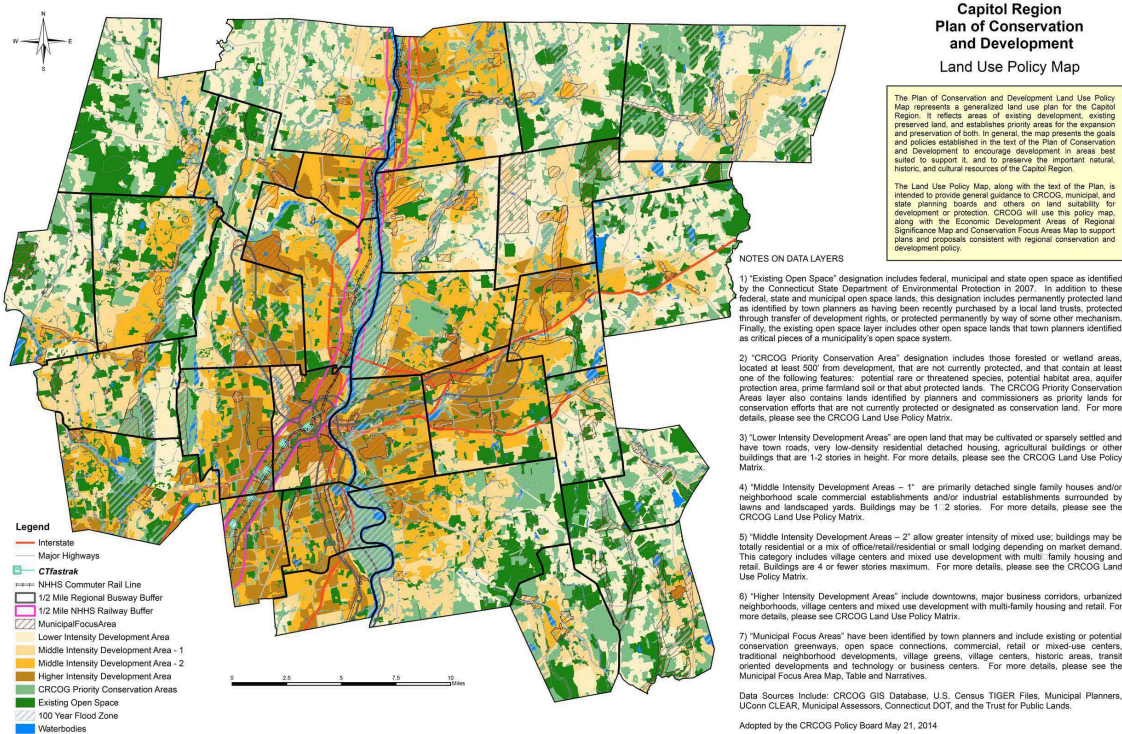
N
W E
S

Capitol Region
Plan of Conservation
and Development

Land Use Policy Map

The Plan of Conservation and Development Land Use Policy Map represents a generalized land use plan for the Capitol Region. It reflects areas of existing development, existing preserved land, and establishes priority areas for the expansion and preservation of both. In general, the map presents the goals and policies established in the text of the Plan of Conservation and Development to encourage development in areas best suited to support it, and to preserve the important natural, historic, and cultural resources of the Capitol Region.

The Land Use Policy Map, along with the text of the Plan, is intended to provide general guidance to CRCOG, municipal, and state planning boards and others on land suitability for development or protection. CRCOG will use this policy map, along with the Economic Development Areas of Regional Significance Map and Conservation Focus Areas Map to support plans and proposals consistent with regional conservation and development policy.

NOTES ON DATA LAYERS

1) "Existing Open Space" designation includes federal, municipal and state open space as identified by the Connecticut State Department of Environmental Protection in 2007. In addition to these federal, state and municipal open space lands, this designation includes permanently protected land as identified by town planners as having been recently purchased by a local land trusts, protected through transfer of development rights, or protected permanently by way of some other mechanism. Finally, the existing open space layer includes other open space lands that town planners identified as critical pieces of a municipality's open space system.

2) "CRCOG Priority Conservation Area" designation includes those forested or wetland areas, located at least 500' from development, that are not currently protected, and that contain at least one of the following features: potential rare or threatened species, potential habitat area, aquifer protection area, prime farmland soil or that abut protected lands. The CRCOG Priority Conservation Areas layer also contains lands identified by planners and commissioners as priority lands for conservation efforts that are not currently protected or designated as conservation land. For more details, please see the CRCOG Land Use Policy Matrix.

3) "Lower Intensity Development Areas" are open land that may be cultivated or sparsely settled and have town roads, very low-density residential detached housing, agricultural buildings or other buildings that are 1-2 stories in height. For more details, please see the CRCOG Land Use Policy Matrix.

4) "Middle Intensity Development Areas – 1" are primarily detached single family houses and/or neighborhood scale commercial establishments and/or industrial establishments surrounded by lawns and landscaped yards. Buildings may be 1□2 stories. For more details, please see the CRCOG Land Use Policy Matrix.

5) "Middle Intensity Development Areas – 2" allow greater intensity of mixed use; buildings may be totally residential or a mix of office/retail/residential or small lodging depending on market demand. This category includes village centers and mixed use development with multi□family housing and retail. Buildings are 4 or fewer stories maximum. For more details, please see the CRCOG Land Use Policy Matrix.

6) "Higher Intensity Development Areas" include downtowns, major business corridors, urbanized neighborhoods, village centers and mixed use development with multi-family housing and retail. For more details, please see CRCOG Land Use Policy Matrix.

7) "Municipal Focus Areas" have been identified by town planners and include existing or potential conservation greenways, open space connections, commercial, retail or mixed-use centers, traditional neighborhood developments, village greens, village centers, historic areas, transit oriented developments and technology or business centers. For more details, please see the Municipal Focus Area Map, Table and Narratives.

Data Sources Include: CRCOG GIS Database, U.S. Census TIGER Files, Municipal Planners, UConn CLEAR, Municipal Assessors, Connecticut DOT, and the Trust for Public Lands.

Adopted by the CRCOG Policy Board May 21, 2014

Legend
Interstate
Major Highways
CTfastrak
NHHS Commuter Rail Line
1/2 Mile Regional Busway Buffer
1/2 Mile NHHS Railway Buffer
MunicipalFocusArea
Lower Intensity Development Area
Middle Intensity Development Area - 1
Middle Intensity Development Area - 2
Higher Intensity Development Area
CRCOG Priority Conservation Areas
Existing Open Space
100 Year Flood Zone
Waterbodies

0 2.5 5 7.5 10 Miles